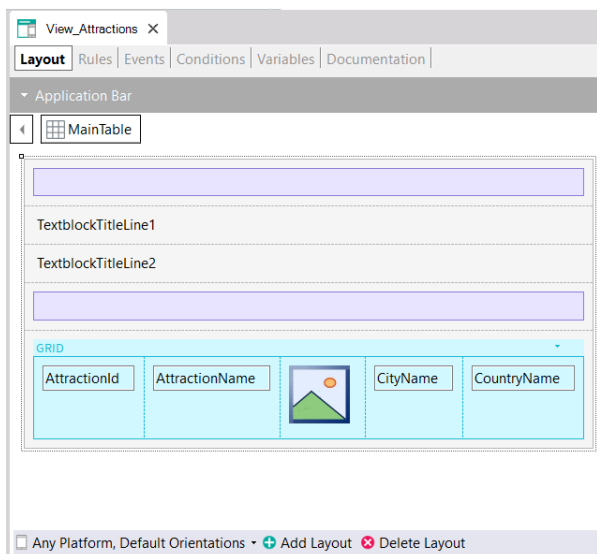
View_Attractions ✕

Layout | Rules | Events | Conditions | Variables | Documentation

Application Bar

MainTable

TextblockTitleLine1

TextblockTitleLine2

GRID

AttractionId | AttractionName | CityName | CountryName

Any Platform, Default Orientations Add Layout Delete Layout